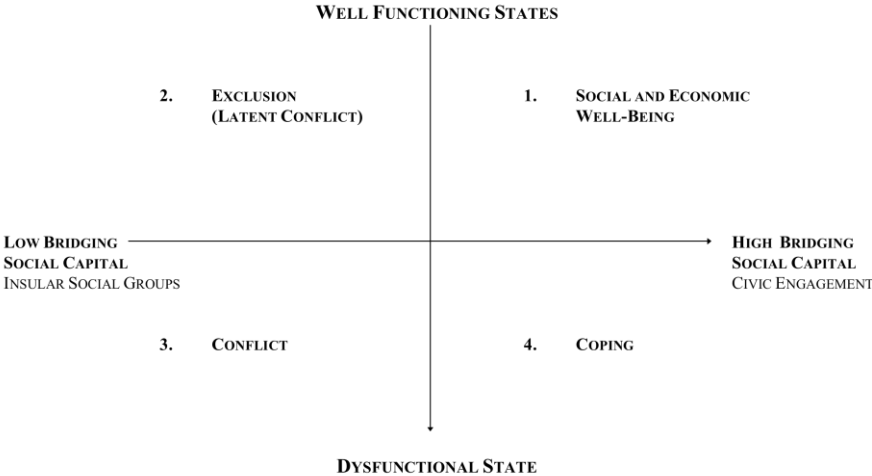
WELL FUNCTIONING STATES

2. EXCLUSION (LATENT CONFLICT)

1. SOCIAL AND ECONOMIC WELL-BEING

LOW BRIDGING SOCIAL CAPITAL
INSULAR SOCIAL GROUPS

HIGH BRIDGING SOCIAL CAPITAL
CIVIC ENGAGEMENT

3. CONFLICT

4. COPING

DYSFUNCTIONAL STATE